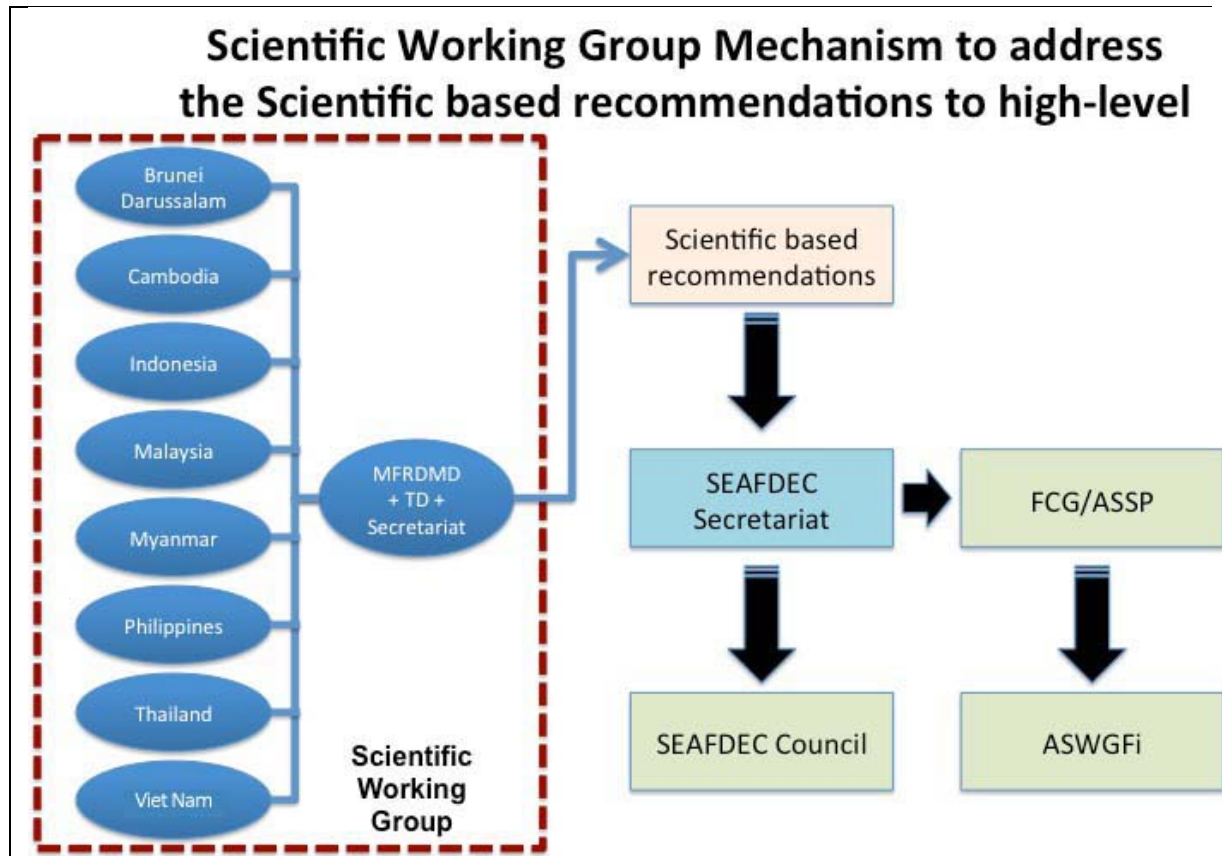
Scientific Working Group Mechanism to address the Scientific based recommendations to high-level

Brunei Darussalam

Cambodia

Indonesia

Malaysia

Myanmar

Philippines

Thailand

Viet Nam

MFRDMD + TD + Secretariat

Scientific Working Group

Scientific based recommendations

SEAFDEC Secretariat

FCG/ASSP

SEAFDEC Council

ASWGFi